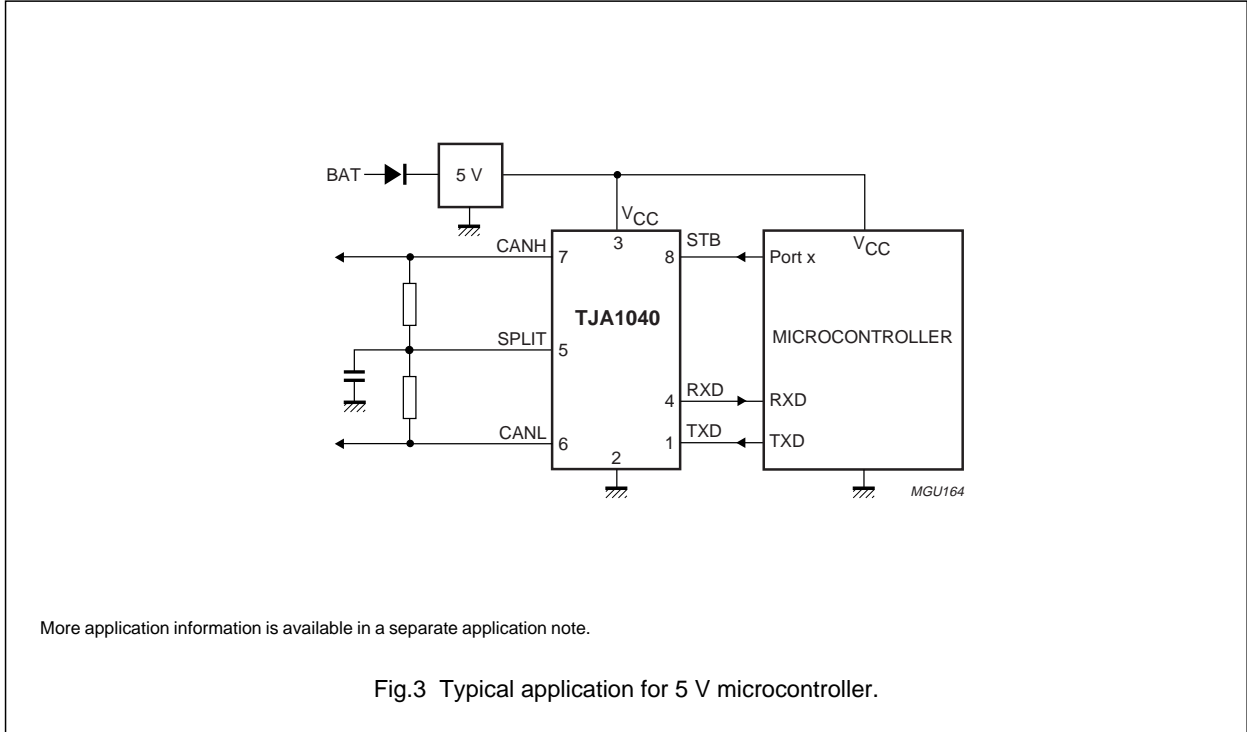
BAT

5 V

$V_{CC}$

3

CANH

7

STB

8

Port x

$V_{CC}$

TJA1040

MICROCONTROLLER

SPLIT

5

RXD

4

RXD

CANL

6

TXD

1

TXD

2

MGU164

More application information is available in a separate application note.

Fig.3 Typical application for 5 V microcontroller.